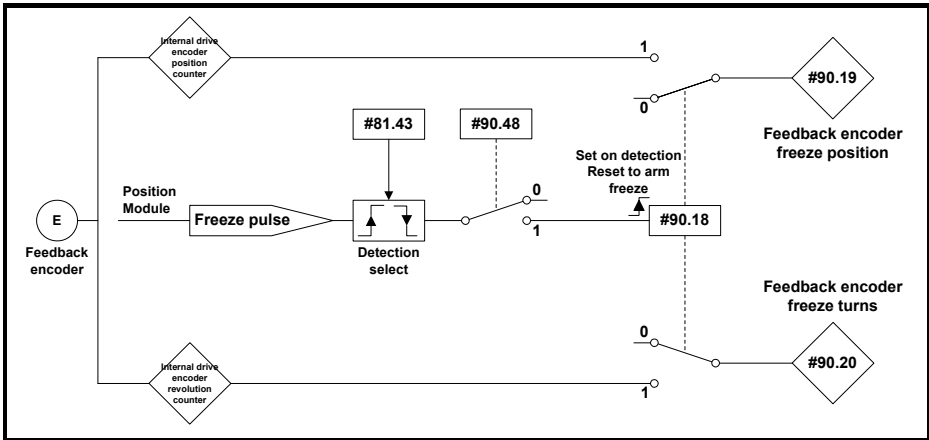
Internal drive encoder position counter

1

0

#90.19

Feedback encoder freeze position

#81.43

#90.48

Set on detection Reset to arm freeze

Position Module

Freeze pulse

0

1

#90.18

E

Feedback encoder

Detection select

Feedback encoder freeze turns

0

#90.20

Internal drive encoder revolution counter

1